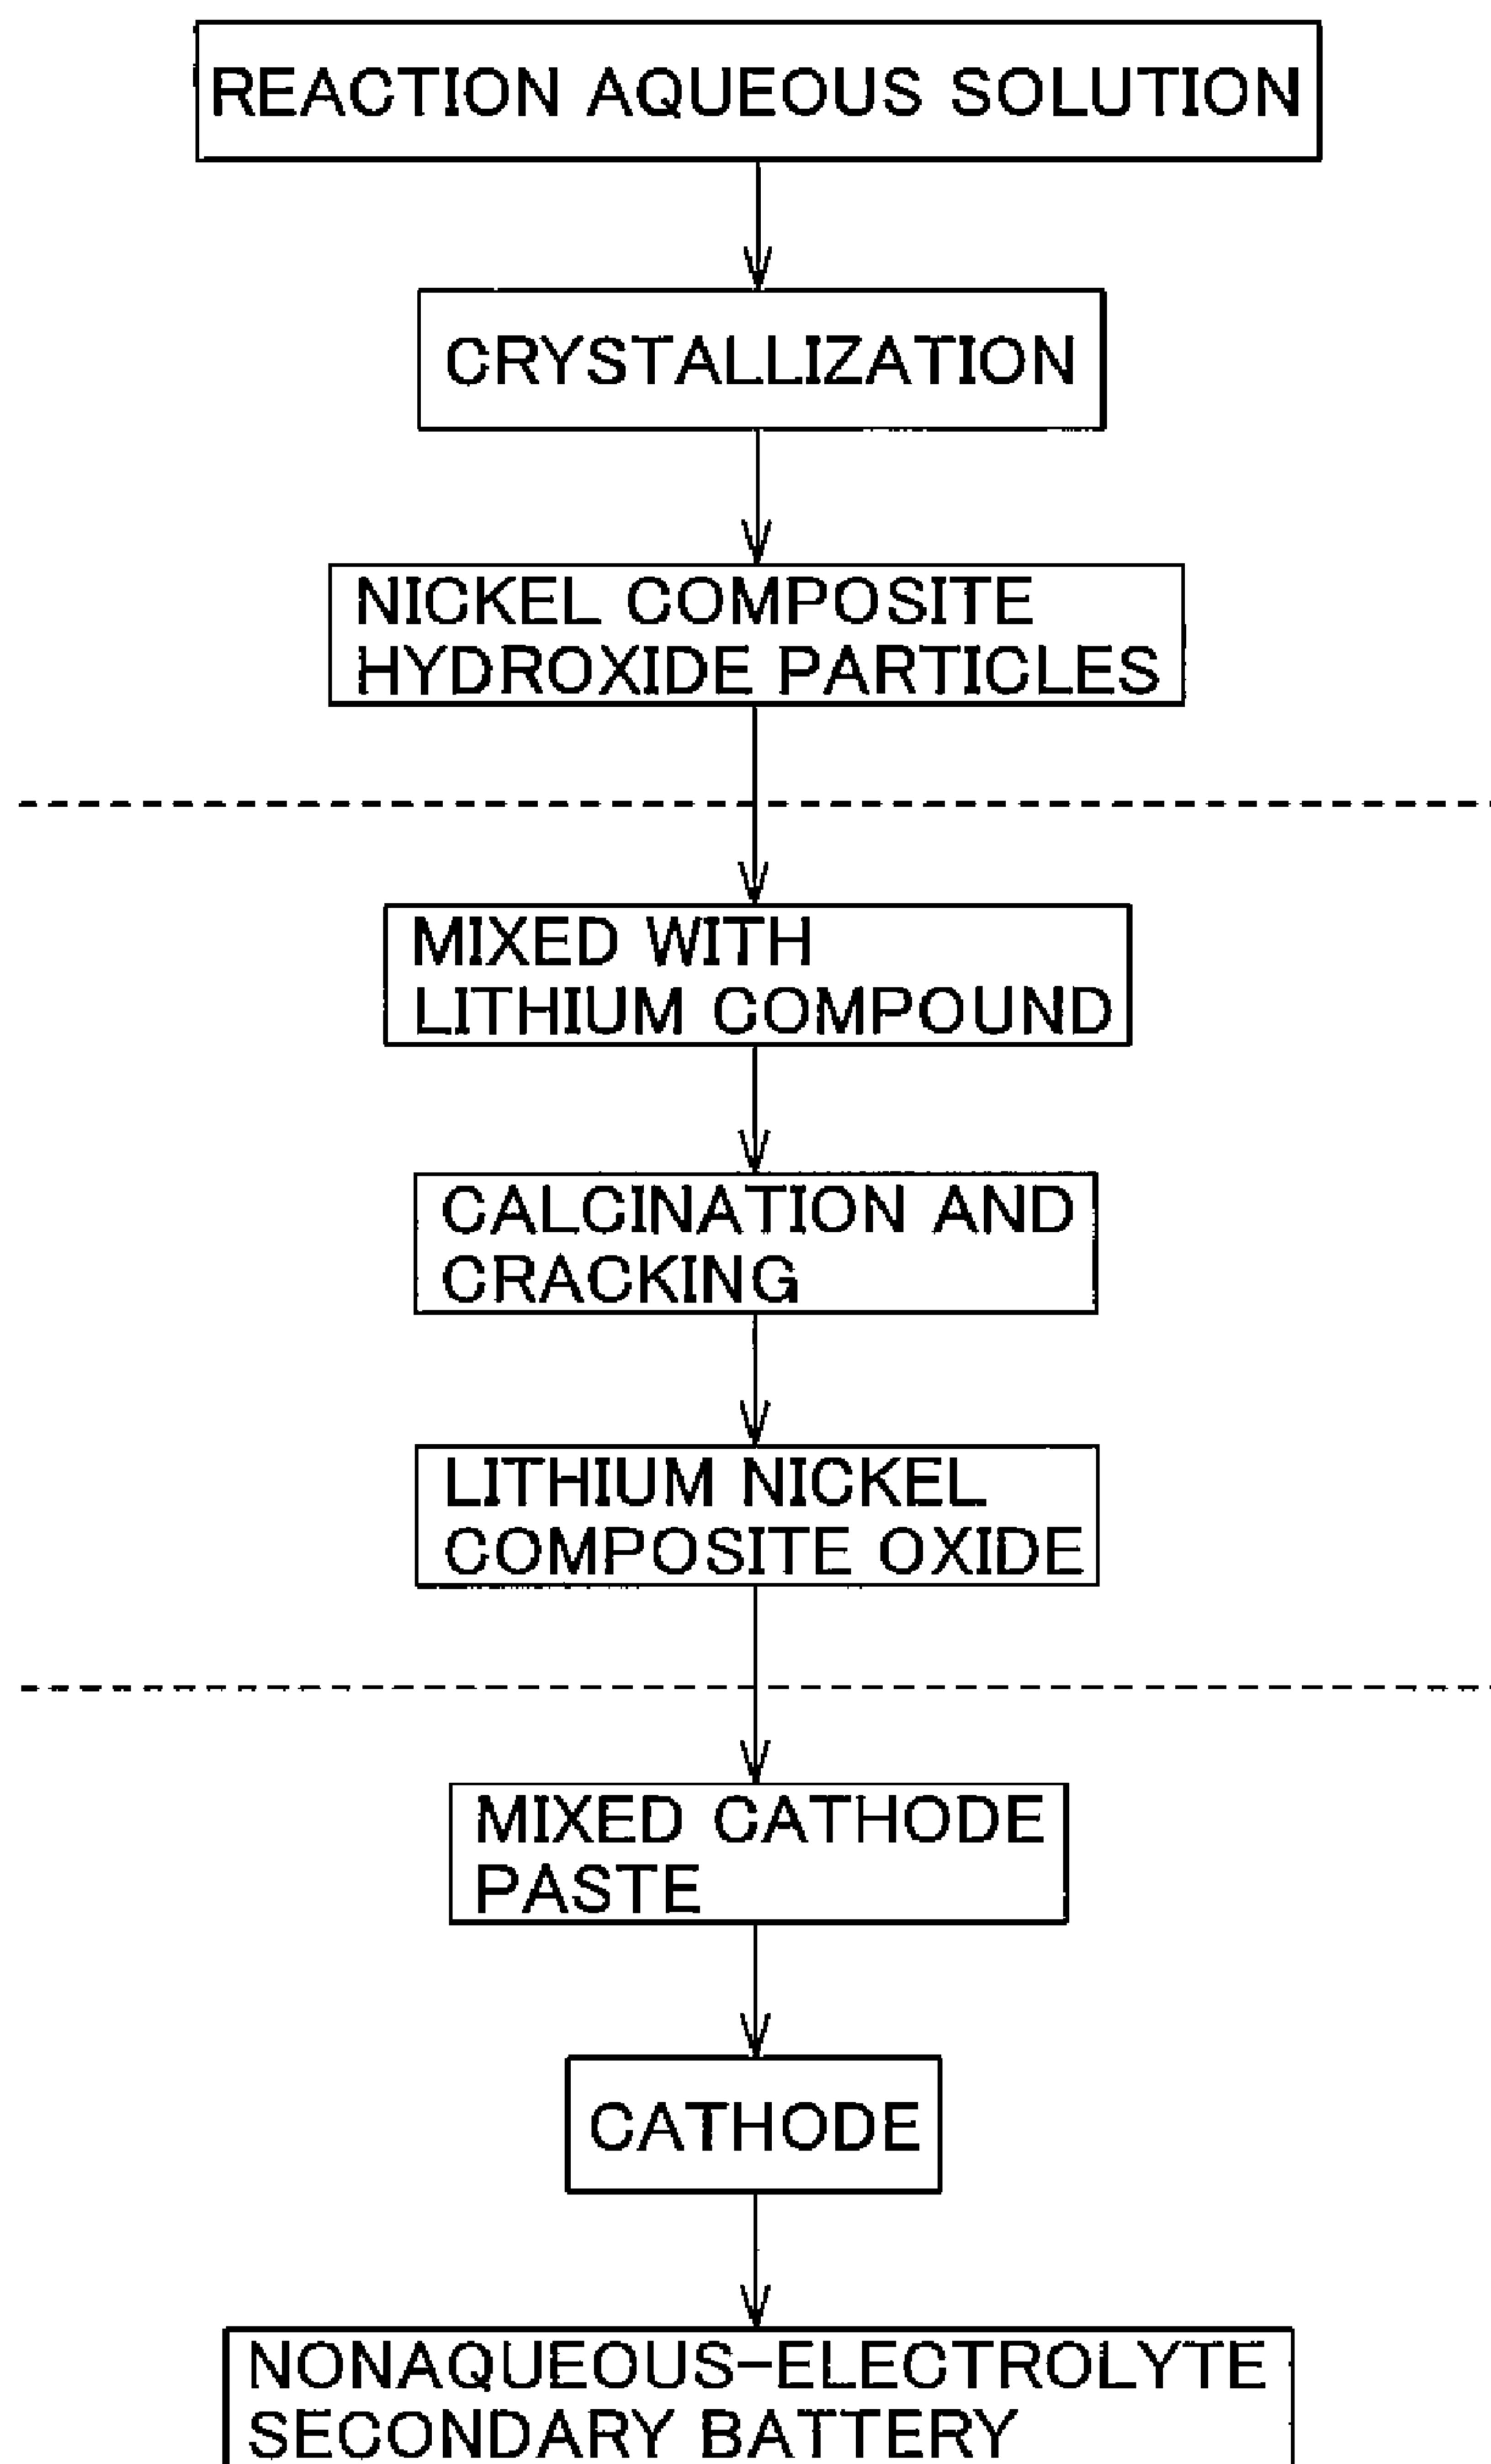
REACTION AQUEOUS SOLUTION

CRYSTALLIZATION

NICKEL COMPOSITE HYDROXIDE PARTICLES

MIXED WITH LITHIUM COMPOUND

CALCINATION AND CRACKING

LITHIUM NICKEL COMPOSITE OXIDE

MIXED CATHODE PASTE

CATHODE

NONAQUEOUS-ELECTROLYTE SECONDARY BATTERY